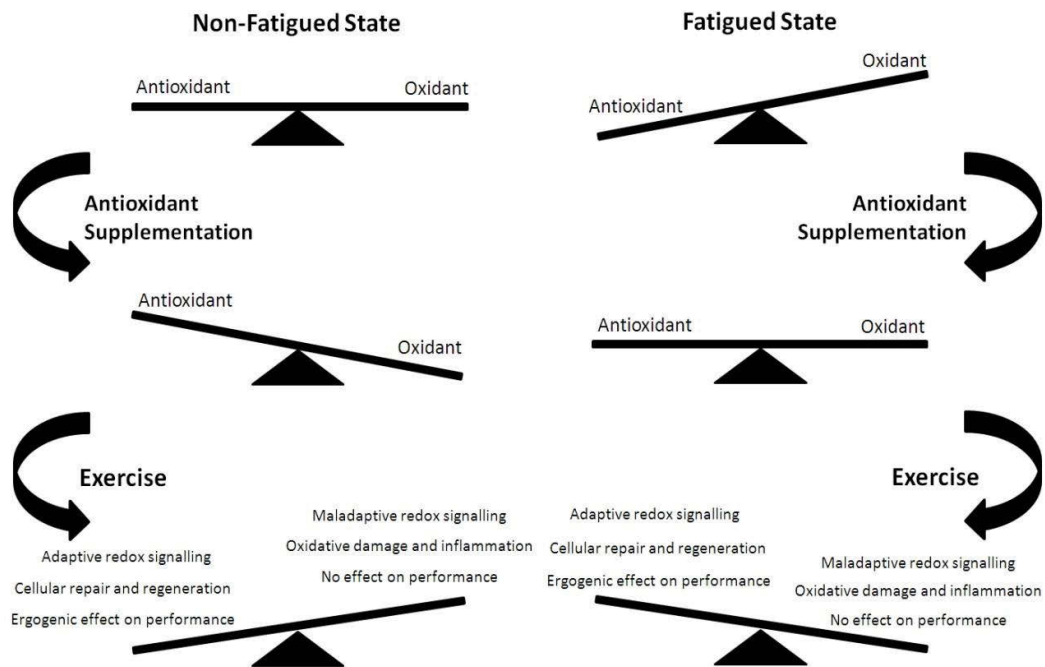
Non-Fatigued State

Antioxidant

Oxidant

Antioxidant Supplementation

Antioxidant

Oxidant

Exercise

Adaptive redox signalling

Cellular repair and regeneration

Ergogenic effect on performance

Maladaptive redox signalling

Oxidative damage and inflammation

No effect on performance

Fatigued State

Oxidant

Antioxidant

Antioxidant Supplementation

Antioxidant

Oxidant

Exercise

Adaptive redox signalling

Cellular repair and regeneration

Ergogenic effect on performance

Maladaptive redox signalling

Oxidative damage and inflammation

No effect on performance